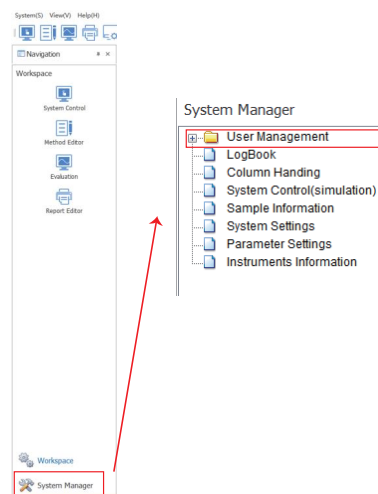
System(S) View(V) Help(H)

Navigation

Workspace

System Control

Method Editor

Evaluation

Report Editor

Workspace

System Manager

System Manager

User Management
LogBook
Column Handing
System Control(simulation)
Sample Information
System Settings
Parameter Settings
Instruments Information